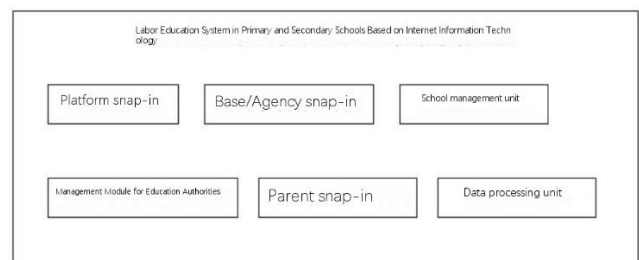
Labor Education System in Primary and Secondary Schools Based on Internet Information Technology

Platform snap-in

Base/Agency snap-in

School management unit

Management Module for Education Authorities

Parent snap-in

Data processing unit